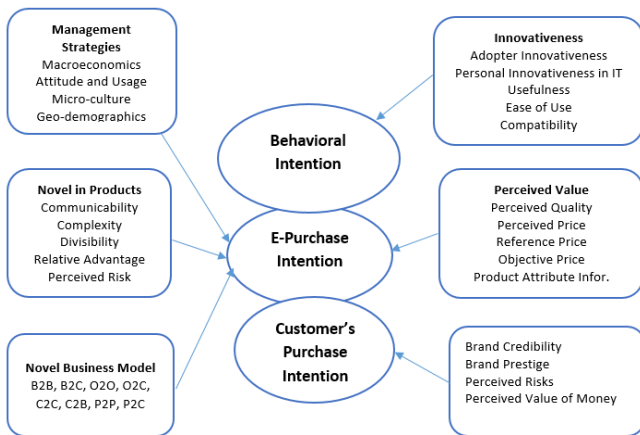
Management Strategies
Macroeconomics
Attitude and Usage
Micro-culture
Geo-demographics

Innovativeness
Adopter Innovativeness
Personal Innovativeness in IT
Usefulness
Ease of Use
Compatibility

Behavioral Intention

Novel in Products
Communicability
Complexity
Divisibility
Relative Advantage
Perceived Risk

E-Purchase Intention

Perceived Value
Perceived Quality
Perceived Price
Reference Price
Objective Price
Product Attribute Infor.

Customer's Purchase Intention

Novel Business Model
B2B, B2C, O2O, O2C, C2C, C2B, P2P, P2C

Brand Credibility
Brand Prestige
Perceived Risks
Perceived Value of Money